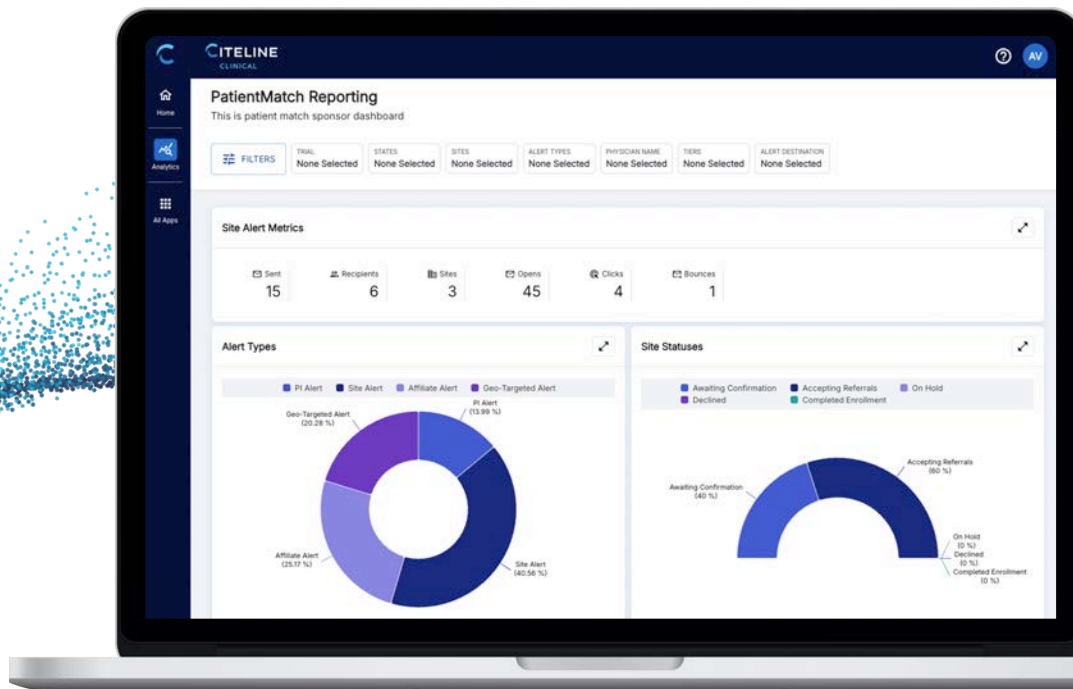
CITELINE
CLINICAL

AV

Home

Analytics

All Apps

PatientMatch Reporting
This is patient match sponsor dashboard

FILTERS

| TRIAL | STATES | SITES | ALERT TYPES | PHYSICIAN NAME | TIERS | ALERT DESTINATION |
|---|---|---|---|---|---|---|
| None Selected | None Selected | None Selected | None Selected | None Selected | None Selected | None Selected |

Site Alert Metrics

| Sent | Recipients | Sites | Opens | Clicks | Bounces |
|---|---|---|---|---|---|
| 15 | 6 | 3 | 45 | 4 | 1 |

Alert Types

PI Alert
Site Alert
Affiliate Alert
Geo-Targeted Alert

Geo-Targeted Alert (20.28 %)
PI Alert (13.99 %)
Affiliate Alert (25.17 %)
Site Alert (40.56 %)

Site Statuses

Awaiting Confirmation
Accepting Referrals
On Hold
Declined
Completed Enrollment

Awaiting Confirmation (40 %)
Accepting Referrals (60 %)
On Hold (0 %)
Declined (0 %)
Completed Enrollment (0 %)